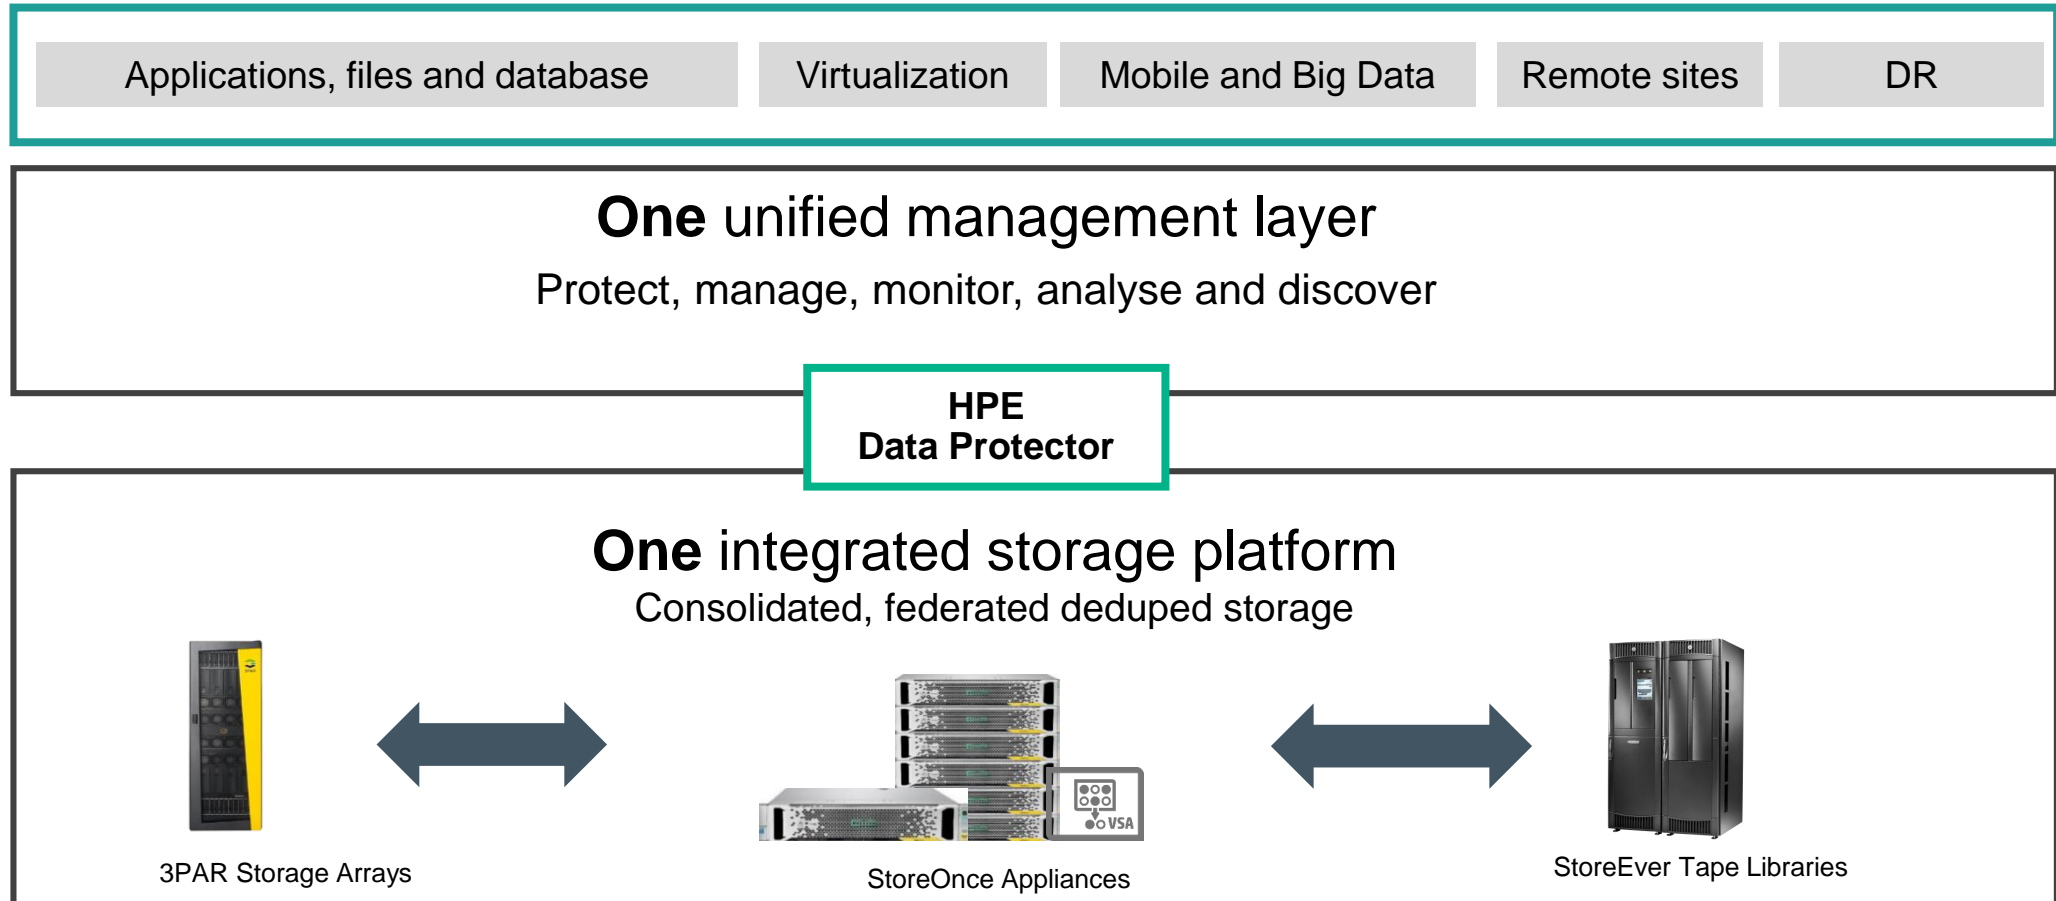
Applications, files and database
Virtualization
Mobile and Big Data
Remote sites
DR

**One** unified management layer

Protect, manage, monitor, analyse and discover

HPE
Data Protector

**One** integrated storage platform

Consolidated, federated deduped storage

VSA

3PAR Storage Arrays

StoreOnce Appliances

StoreEver Tape Libraries